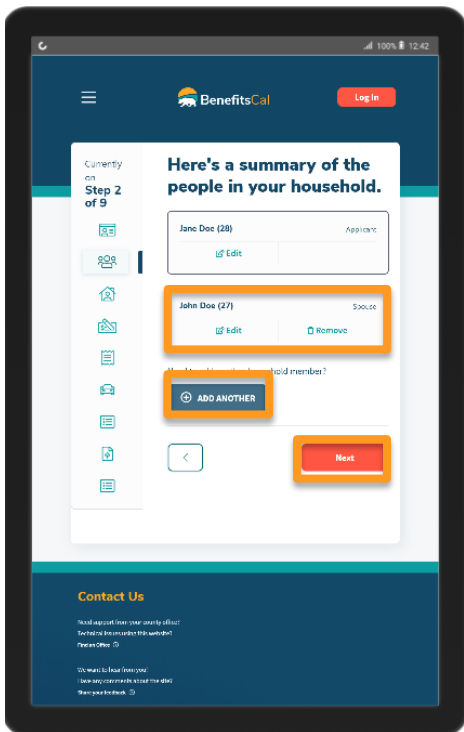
100% 12:42

BenefitsCal

Log In

Currently on
Step 2 of 9

Here's a summary of the people in your household.

Jane Doe (28)
Applicant
Edit

John Doe (27)
Spouse
Edit
Remove

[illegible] household member?

ADD ANOTHER

<

Next

Contact Us

Need support from your county office?
Technical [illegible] this website?
Find an Office

We want to hear from you!
Have any comments about the site?
Share your feedback